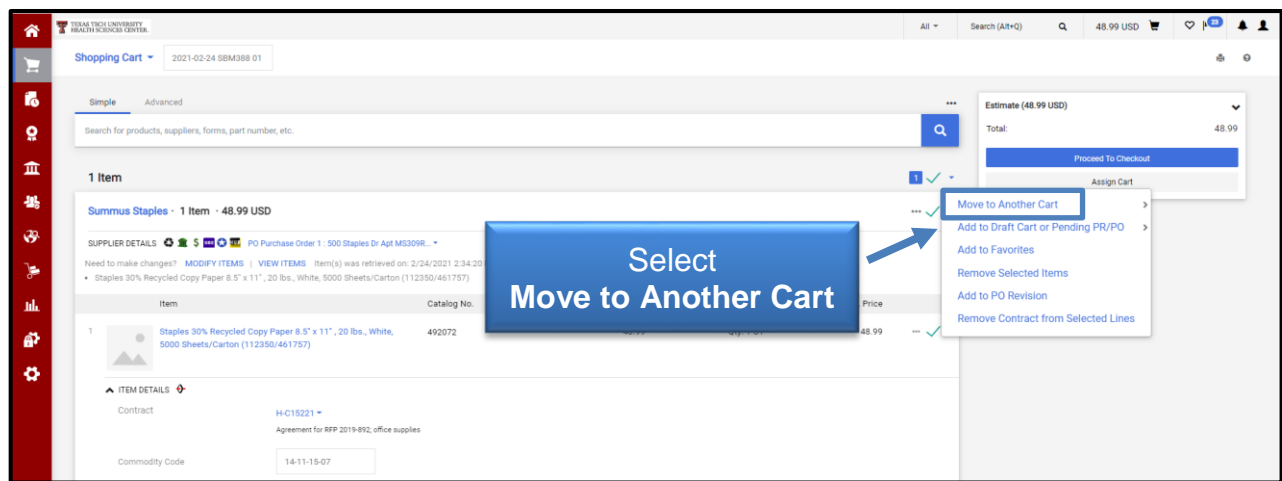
TEXAS TECH UNIVERSITY HEALTH SCIENCES CENTER.

All ▾ Search (Alt+Q) 48.99 USD 23

Shopping Cart ▾ 2021-02-24 SBM388 01

Simple Advanced •••

Search for products, suppliers, forms, part number, etc.

1 Item

Summus Staples · 1 Item · 48.99 USD

SUPPLIER DETAILS PO Purchase Order 1 : 500 Staples Dr Apt MS309R... ▾

Need to make changes? MODIFY ITEMS | VIEW ITEMS Item(s) was retrieved on: 2/24/2021 2:34:20

• Staples 30% Recycled Copy Paper 8.5" x 11" , 20 lbs., White, 5000 Sheets/Carton (112350/461757)

| | Item | Catalog No. | | Price |
|---|---|---|---|---|
| 1 | Staples 30% Recycled Copy Paper 8.5" x 11" , 20 lbs., White, 5000 Sheets/Carton (112350/461757) | 492072 | Qty: 1 CT | 48.99 |

ITEM DETAILS

Contract H-C15221 ▾

Agreement for RFP 2019-892; office supplies

Commodity Code 14-11-15-07

Estimate (48.99 USD)

Total: 48.99

Proceed To Checkout

Assign Cart

Move to Another Cart
Add to Draft Cart or Pending PR/PO
Add to Favorites
Remove Selected Items
Add to PO Revision
Remove Contract from Selected Lines

Select
Move to Another Cart